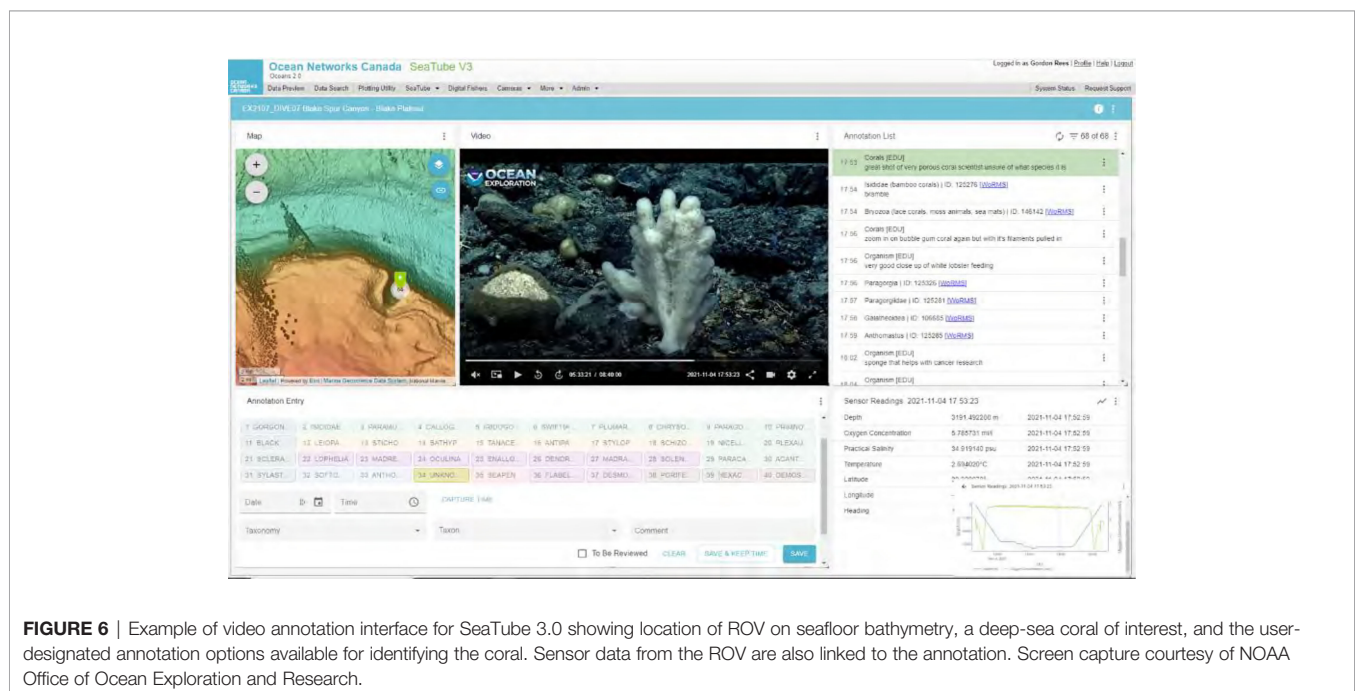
Ocean Networks Canada SeaTube V3
Oceans 2.0

Logged in as Gordon Rees | Profile | Help | Logout

Data Preview Data Search Plotting Utility SeaTube Digital Fishers Cameras More Admin

System Status Request Support

EX2107_DIVE07 Blake Spur Canyon - Blake Plateau

Map

Video

Annotation List

68 of 68

17:53 Corals [EDU] great shot of very porous coral scientist unsure of what species it is

17:54 Isididae (bamboo corals) | ID: 125276 [WoRMS] bramble

17:54 Bryozoa (lace corals, moss animals, sea mats) | ID: 146142 [WoRMS]

17:56 Corals [EDU] zoom in on bubble gum coral again but with it's filaments pulled in

17:56 Organism [EDU] very good close up of white lobster feeding

17:56 Paragorgia | ID: 125326 [WoRMS]

17:57 Paragorgiidae | ID: 125281 [WoRMS]

17:58 Galatheoidea | ID: 106665 [WoRMS]

17:59 Anthomastus | ID: 125285 [WoRMS]

18:02 Organism [EDU] sponge that helps with cancer research

18:04 Organism [EDU]

OCEAN EXPLORATION

05:33:21 / 08:40:00

2021-11-04 17:53:23

Leaflet | Powered by Esri | Marine Geoscience Data System, Instaout Marine

Annotation Entry

| 1 GORGON... | 2 ISIDIDAE | 3 PARAMU... | 4 CALLOG... | 5 PRIMNO... | 6 SWIFTIA | 7 PLUMAR... | 8 CHRYSO... | 9 PARAGO... | 10 PRIMNO... |
|---|---|---|---|---|---|---|---|---|---|
| 11 BLACK | 12 LEIOPA... | 13 STICHO... | 14 BATHYP... | 15 TANACE... | 16 ANTIPA... | 17 STYLOP... | 18 SCHIZO... | 19 NICELL... | 20 PLEXAU... |
| 21 SCLERA... | 22 LOPHELIA | 23 MADRE... | 24 OCULINA | 25 ENALLO... | 26 DENDR... | 27 MADRA... | 28 SOLEN... | 29 PARACA... | 30 ACANT... |
| 31 STYLAST... | 32 SOFTC... | 33 ANTHO... | 34 UNKNO... | 35 SEAPEN | 36 FLABEL... | 37 DESMO... | 38 PORIFE... | 39 HEXAC... | 40 DEMOS... |

Date Time CAPTURE TIME

Taxonomy Taxon Comment

To Be Reviewed CLEAR SAVE & KEEP TIME SAVE

Sensor Readings 2021-11-04 17:53:23

| Depth | 3191.492200 m | 2021-11-04 17:52:59 |
|---|---|---|
| Oxygen Concentration | 5.785731 ml/l | 2021-11-04 17:52:59 |
| Practical Salinity | 34.919140 psu | 2021-11-04 17:52:59 |
| Temperature | 2.594020°C | 2021-11-04 17:52:59 |
| Latitude | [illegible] | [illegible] |
| Longitude | | |
| Heading | | |

Sensor Readings: 2021-11-04 17:53:23

FIGURE 6 | Example of video annotation interface for SeaTube 3.0 showing location of ROV on seafloor bathymetry, a deep-sea coral of interest, and the user-designated annotation options available for identifying the coral. Sensor data from the ROV are also linked to the annotation. Screen capture courtesy of NOAA Office of Ocean Exploration and Research.